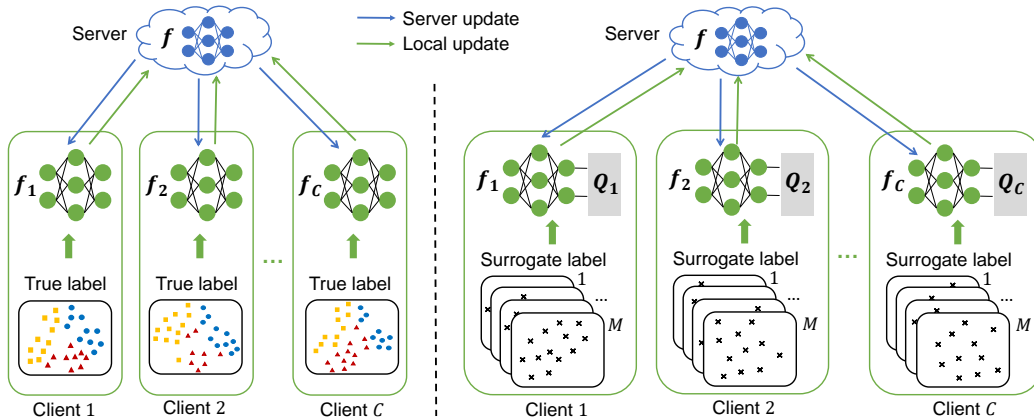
Server
$f$
Server update
Local update

$f_1$
True label
Client 1

$f_2$
True label
Client 2

...

$f_C$
True label
Client $C$

Server
$f$

$f_1$ $Q_1$
Surrogate label
1
...
$M$
Client 1

$f_2$ $Q_2$
Surrogate label
1
...
$M$
Client 2

...

$f_C$ $Q_C$
Surrogate label
1
...
$M$
Client $C$